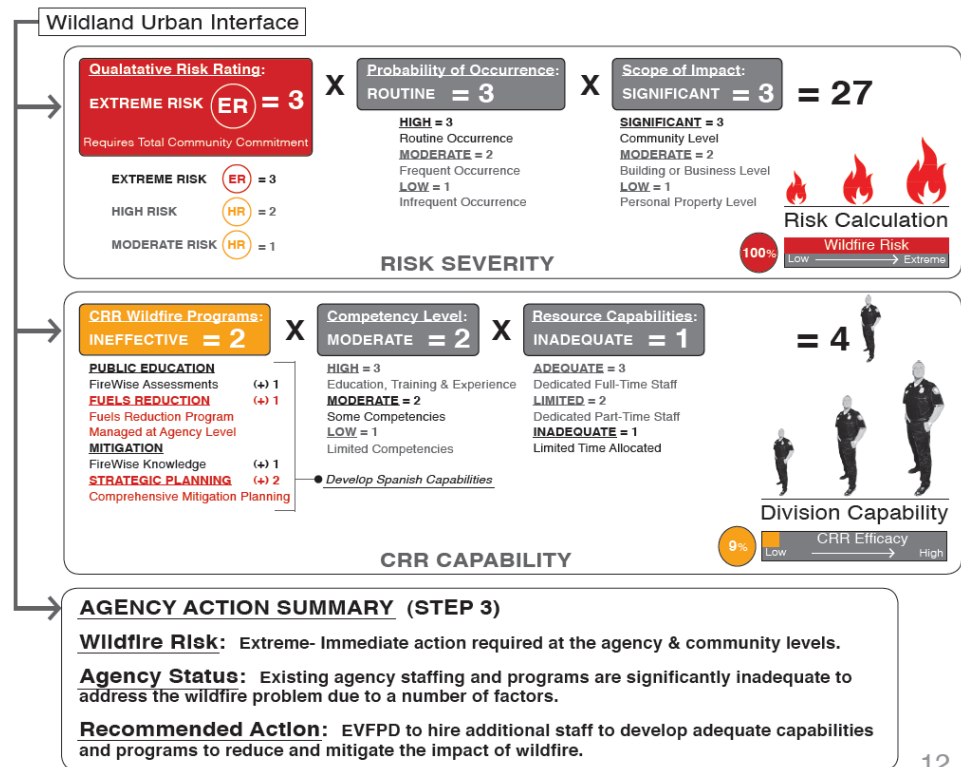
Wildland Urban Interface

Qualatative Risk Rating:
EXTREME RISK (ER) = 3
Requires Total Community Commitment

X

Probability of Occurrence:
ROUTINE = 3

X

Scope of Impact:
SIGNIFICANT = 3

= 27

EXTREME RISK (ER) = 3
HIGH RISK (HR) = 2
MODERATE RISK (HR) = 1

HIGH = 3
Routine Occurrence
MODERATE = 2
Frequent Occurrence
LOW = 1
Infrequent Occurrence

SIGNIFICANT = 3
Community Level
MODERATE = 2
Building or Business Level
LOW = 1
Personal Property Level

Risk Calculation
100%
Wildfire Risk
Low Extreme

RISK SEVERITY

CRR Wildfire Programs:
INEFFECTIVE = 2

X

Competency Level:
MODERATE = 2

X

Resource Capabilities:
INADEQUATE = 1

= 4

PUBLIC EDUCATION
FireWise Assessments (+) 1
FUELS REDUCTION (+) 1
Fuels Reduction Program Managed at Agency Level
MITIGATION
FireWise Knowledge (+) 1
STRATEGIC PLANNING (+) 2
Comprehensive Mitigation Planning

HIGH = 3
Education, Training & Experience
MODERATE = 2
Some Competencies
LOW = 1
Limited Competencies

Develop Spanish Capabilities

ADEQUATE = 3
Dedicated Full-Time Staff
LIMITED = 2
Dedicated Part-Time Staff
INADEQUATE = 1
Limited Time Allocated

Division Capability
9%
CRR Efficacy
Low High

CRR CAPABILITY

AGENCY ACTION SUMMARY (STEP 3)

Wildfire Risk: Extreme- Immediate action required at the agency & community levels.

Agency Status: Existing agency staffing and programs are significantly inadequate to address the wildfire problem due to a number of factors.

Recommended Action: EVFPD to hire additional staff to develop adequate capabilities and programs to reduce and mitigate the impact of wildfire.

12